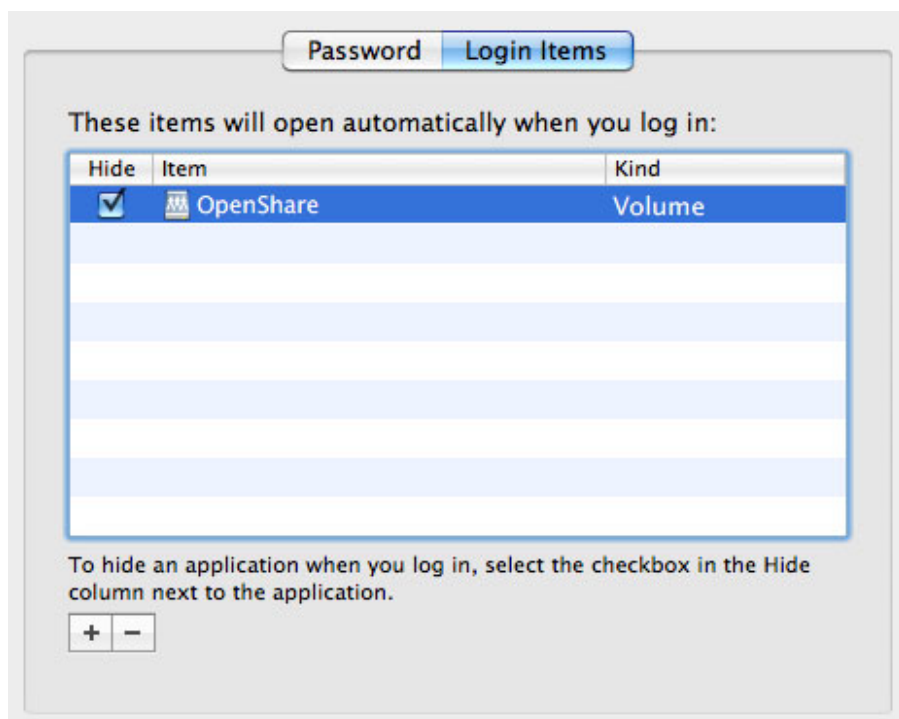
Password | Login Items

These items will open automatically when you log in:

| Hide | Item | Kind |
|---|---|---|
| ☑ | OpenShare | Volume |

To hide an application when you log in, select the checkbox in the Hide column next to the application.

+ −